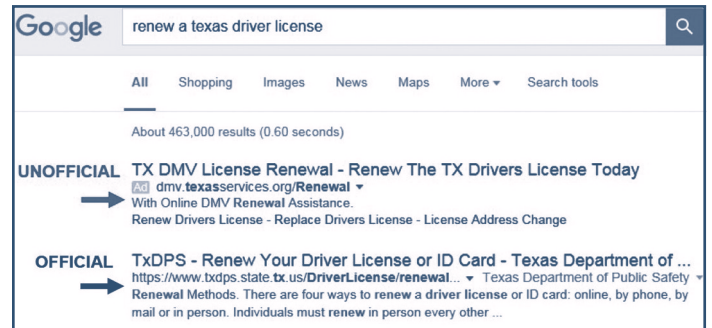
Google

renew a texas driver license

All Shopping Images News Maps More ▾ Search tools

About 463,000 results (0.60 seconds)

UNOFFICIAL

TX DMV License Renewal - Renew The TX Drivers License Today

Ad dmv.texasservices.org/Renewal ▾

With Online DMV Renewal Assistance.

Renew Drivers License - Replace Drivers License - License Address Change

OFFICIAL

TxDPS - Renew Your Driver License or ID Card - Texas Department of ...

https://www.txdps.state.tx.us/DriverLicense/renewal... ▾ Texas Department of Public Safety ▾

Renewal Methods. There are four ways to renew a driver license or ID card: online, by phone, by mail or in person. Individuals must renew in person every other ...